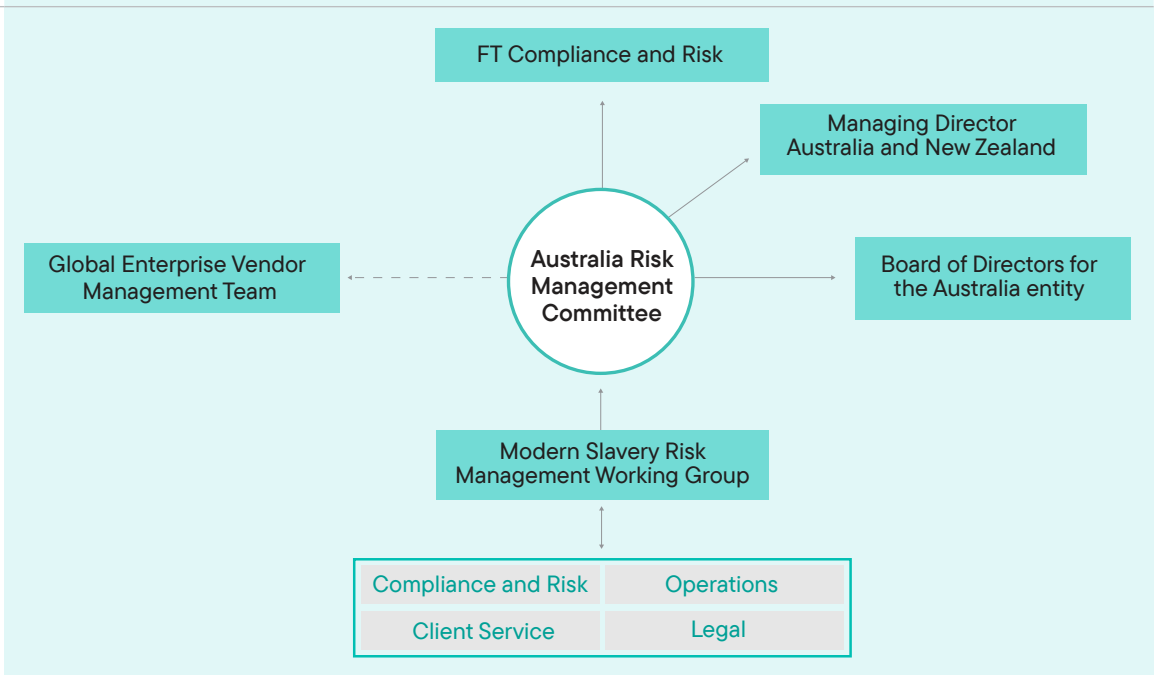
FT Compliance and Risk

Managing Director
Australia and New Zealand

Global Enterprise Vendor Management Team

Australia Risk Management Committee

Board of Directors for the Australia entity

Modern Slavery Risk Management Working Group

| Compliance and Risk | Operations |
|---|---|
| Client Service | Legal |